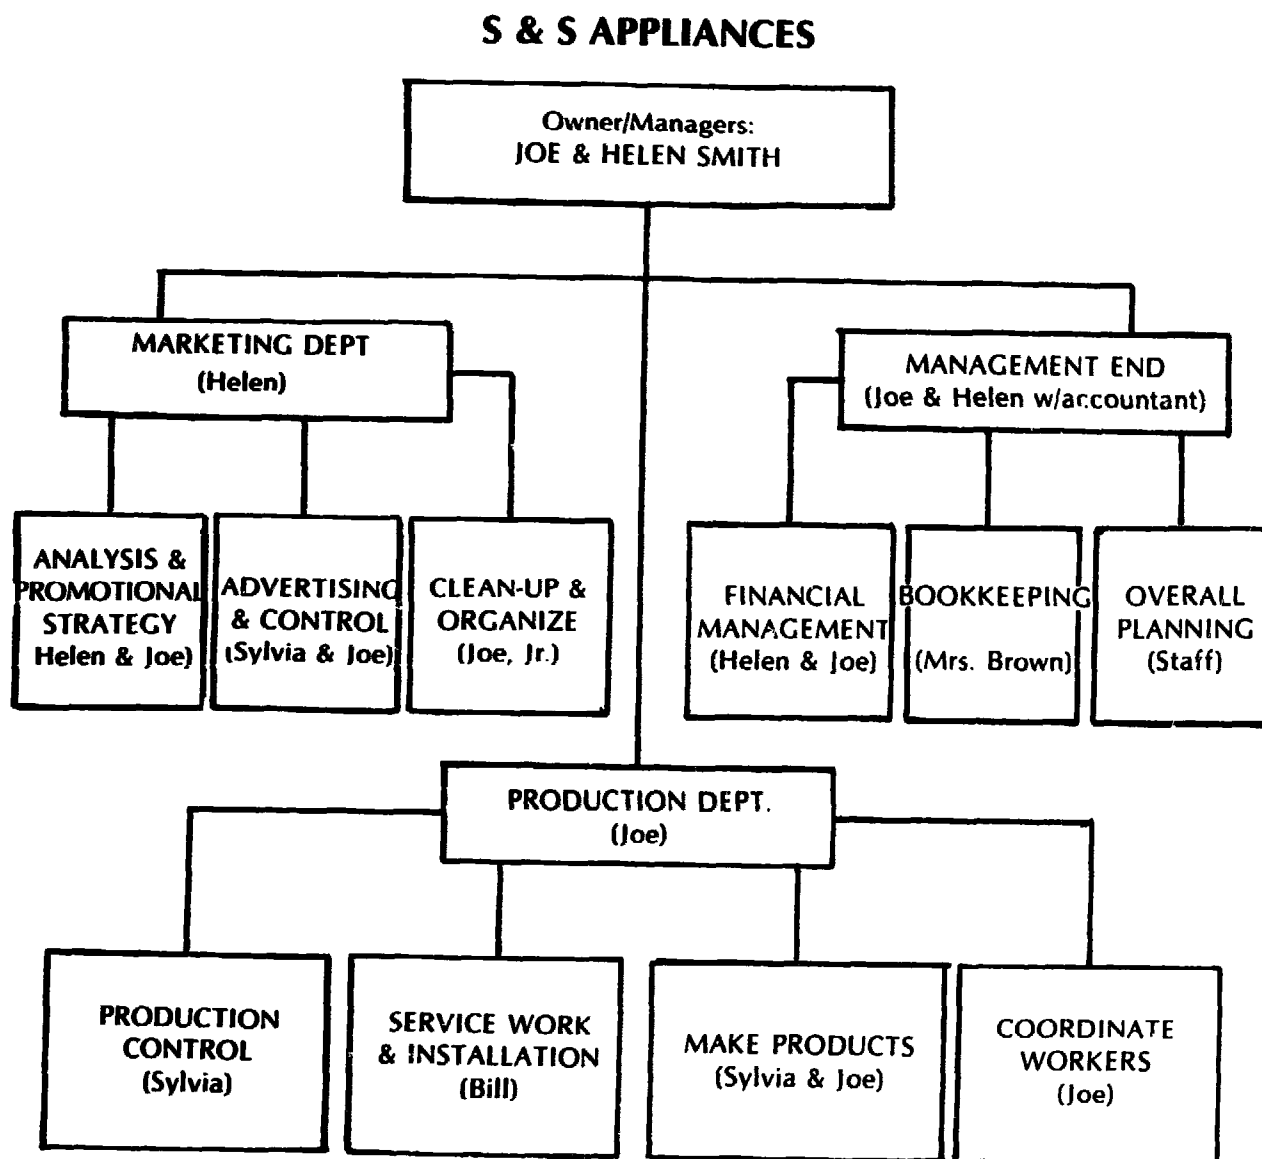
S & S APPLIANCES

Owner/Managers:
JOE & HELEN SMITH

MARKETING DEPT
(Helen)

MANAGEMENT END
(Joe & Helen w/accountant)

ANALYSIS & PROMOTIONAL STRATEGY
Helen & Joe)

ADVERTISING & CONTROL
(Sylvia & Joe)

CLEAN-UP & ORGANIZE
(Joe, Jr.)

FINANCIAL MANAGEMENT
(Helen & Joe)

BOOKKEEPING
(Mrs. Brown)

OVERALL PLANNING
(Staff)

PRODUCTION DEPT.
(Joe)

PRODUCTION CONTROL
(Sylvia)

SERVICE WORK & INSTALLATION
(Bill)

MAKE PRODUCTS
(Sylvia & Joe)

COORDINATE WORKERS
(Joe)